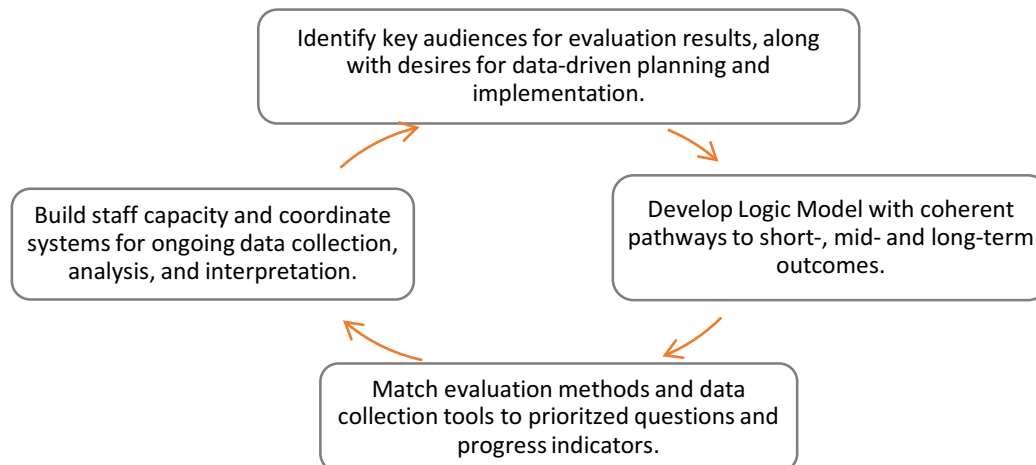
Identify key audiences for evaluation results, along with desires for data-driven planning and implementation.

Develop Logic Model with coherent pathways to short-, mid- and long-term outcomes.

Match evaluation methods and data collection tools to prioritized questions and progress indicators.

Build staff capacity and coordinate systems for ongoing data collection, analysis, and interpretation.